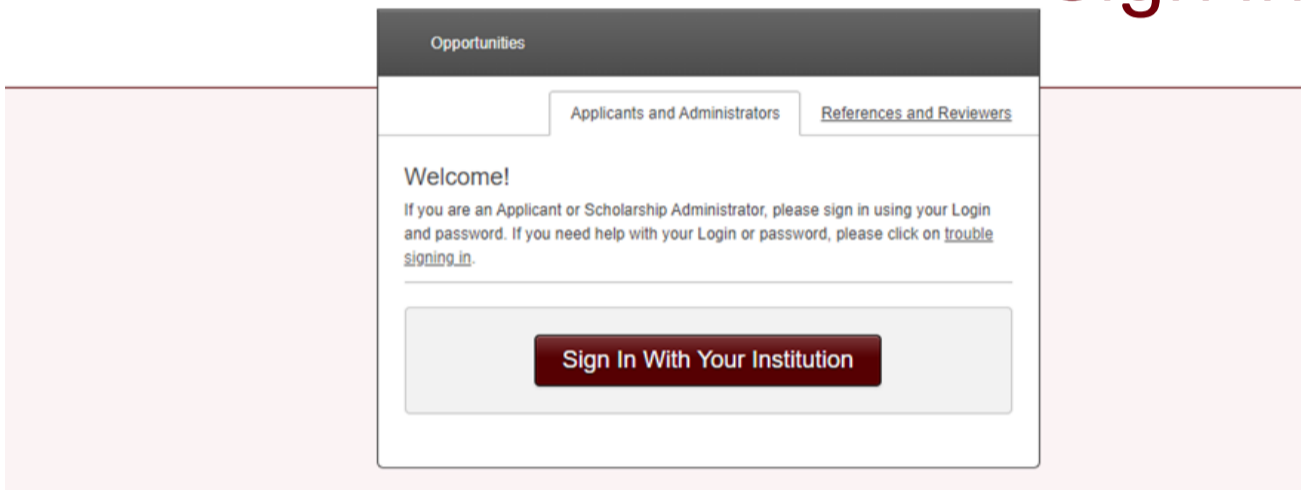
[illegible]

Opportunities

Applicants and Administrators

References and Reviewers

Welcome!

If you are an Applicant or Scholarship Administrator, please sign in using your Login and password. If you need help with your Login or password, please click on trouble signing in.

Sign In With Your Institution